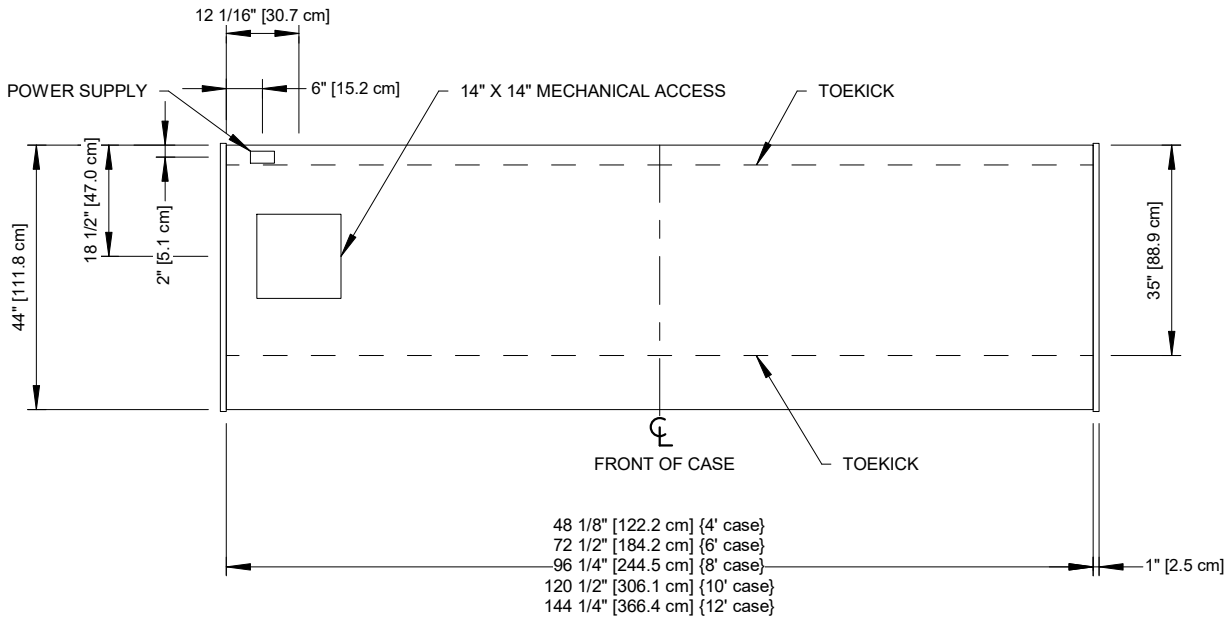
12 1/16" [30.7 cm]

POWER SUPPLY

6" [15.2 cm]

14" X 14" MECHANICAL ACCESS

TOEKICK

44" [111.8 cm]

18 1/2" [47.0 cm]

2" [5.1 cm]

35" [88.9 cm]

℄

FRONT OF CASE

TOEKICK

48 1/8" [122.2 cm] {4' case}
72 1/2" [184.2 cm] {6' case}
96 1/4" [244.5 cm] {8' case}
120 1/2" [306.1 cm] {10' case}
144 1/4" [366.4 cm] {12' case}

1" [2.5 cm]